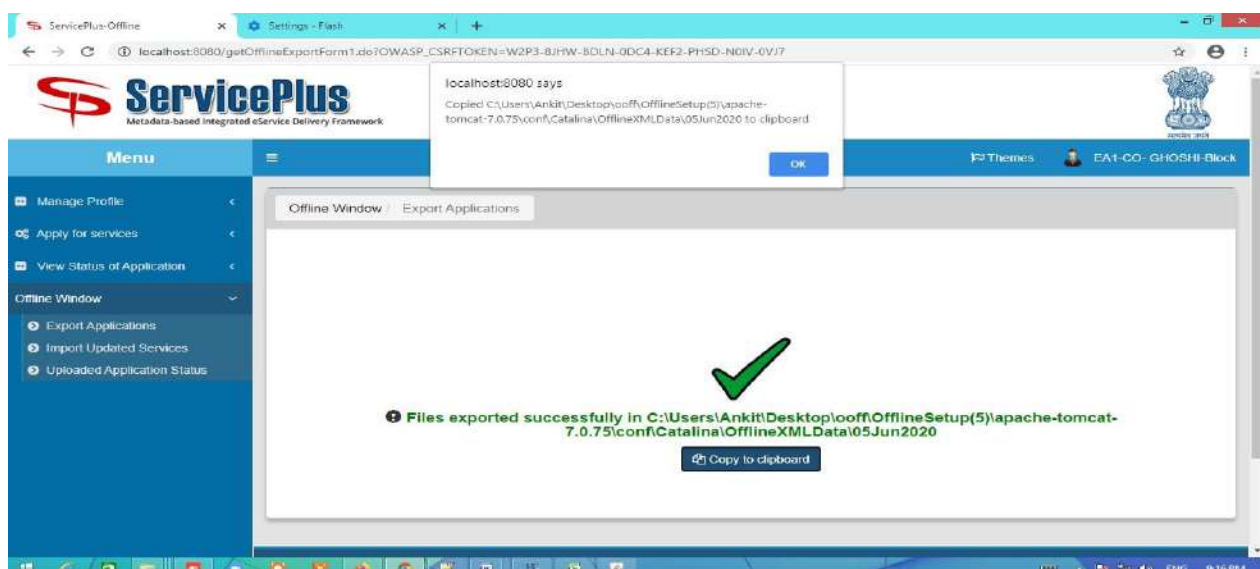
ServicePlus-Offline × Settings - Flash × +

localhost:8080/getOfflineExportForm1.do?OWASP_CSRFTOKEN=W2P3-8JHW-BDLN-0DC4-KEF2-PHSD-N0IV-0VJ7

ServicePlus
Metadata-based Integrated eService Delivery Framework

localhost:8080 says
Copied C:\Users\Ankit\Desktop\ooff\OfflineSetup(5)\apache-tomcat-7.0.75\conf\Catalina\OfflineXMLData\05Jun2020 to clipboard

OK

Menu

Themes EA1-CO- GHOSHI-Block

Manage Profile
Apply for services
View Status of Application
Offline Window
Export Applications
Import Updated Services
Uploaded Application Status

Offline Window / Export Applications

Files exported successfully in C:\Users\Ankit\Desktop\ooff\OfflineSetup(5)\apache-tomcat-7.0.75\conf\Catalina\OfflineXMLData\05Jun2020

Copy to clipboard